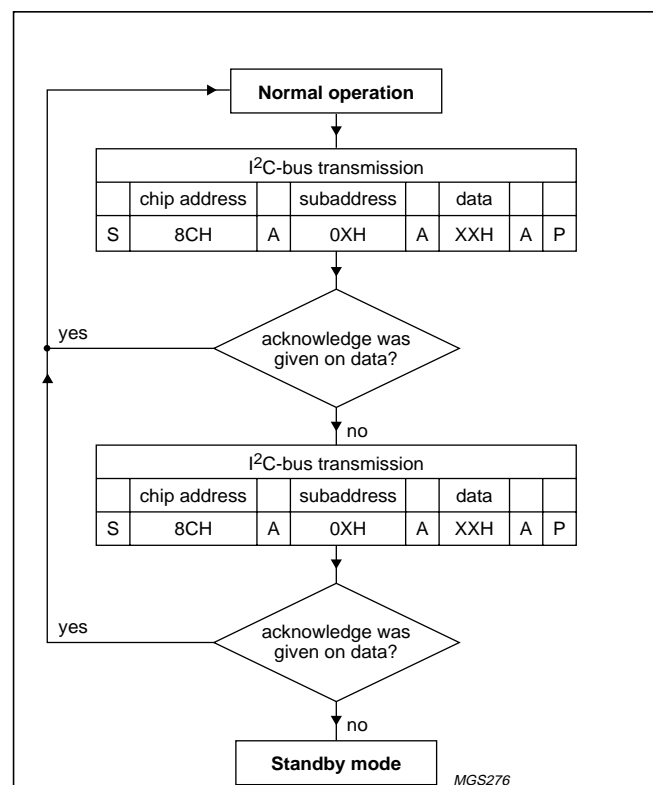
Normal operation

| I$^2$C-bus transmission | | | | | | | |
|---|---|---|---|---|---|---|---|
| | chip address | | subaddress | | data | | |
| S | 8CH | A | 0XH | A | XXH | A | P |

yes

acknowledge was given on data?

no

| I$^2$C-bus transmission | | | | | | | |
|---|---|---|---|---|---|---|---|
| | chip address | | subaddress | | data | | |
| S | 8CH | A | 0XH | A | XXH | A | P |

yes

acknowledge was given on data?

no

Standby mode

MGS276